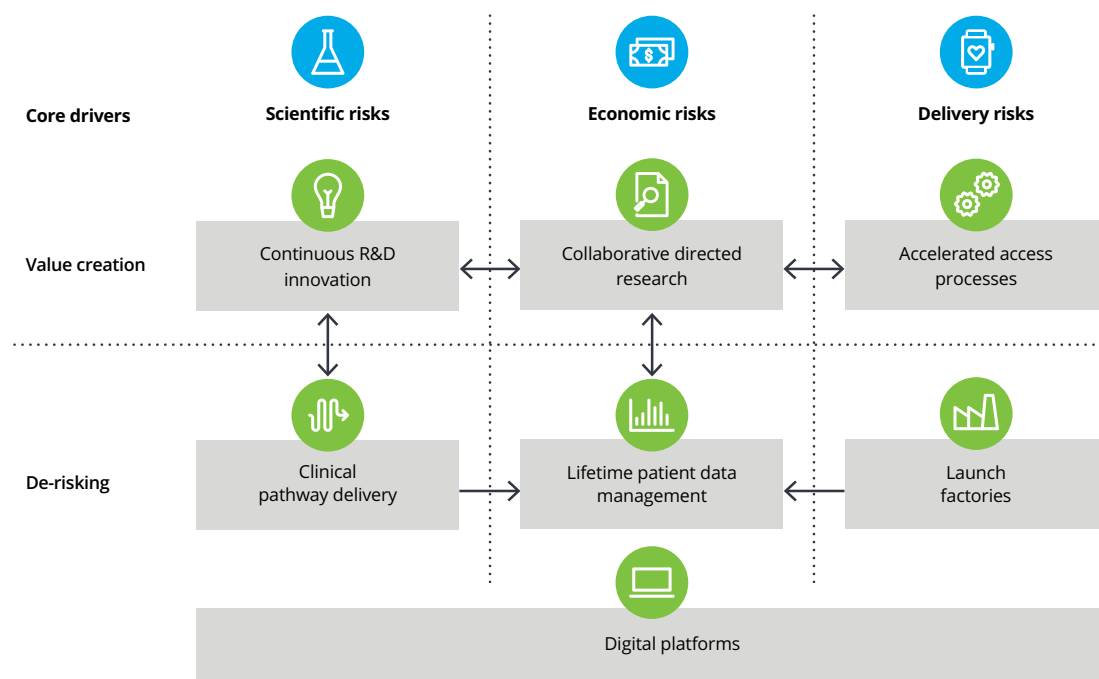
Core drivers

Scientific risks

Economic risks

Delivery risks

Value creation

Continuous R&D innovation

Collaborative directed research

Accelerated access processes

De-risking

Clinical pathway delivery

Lifetime patient data management

Launch factories

Digital platforms